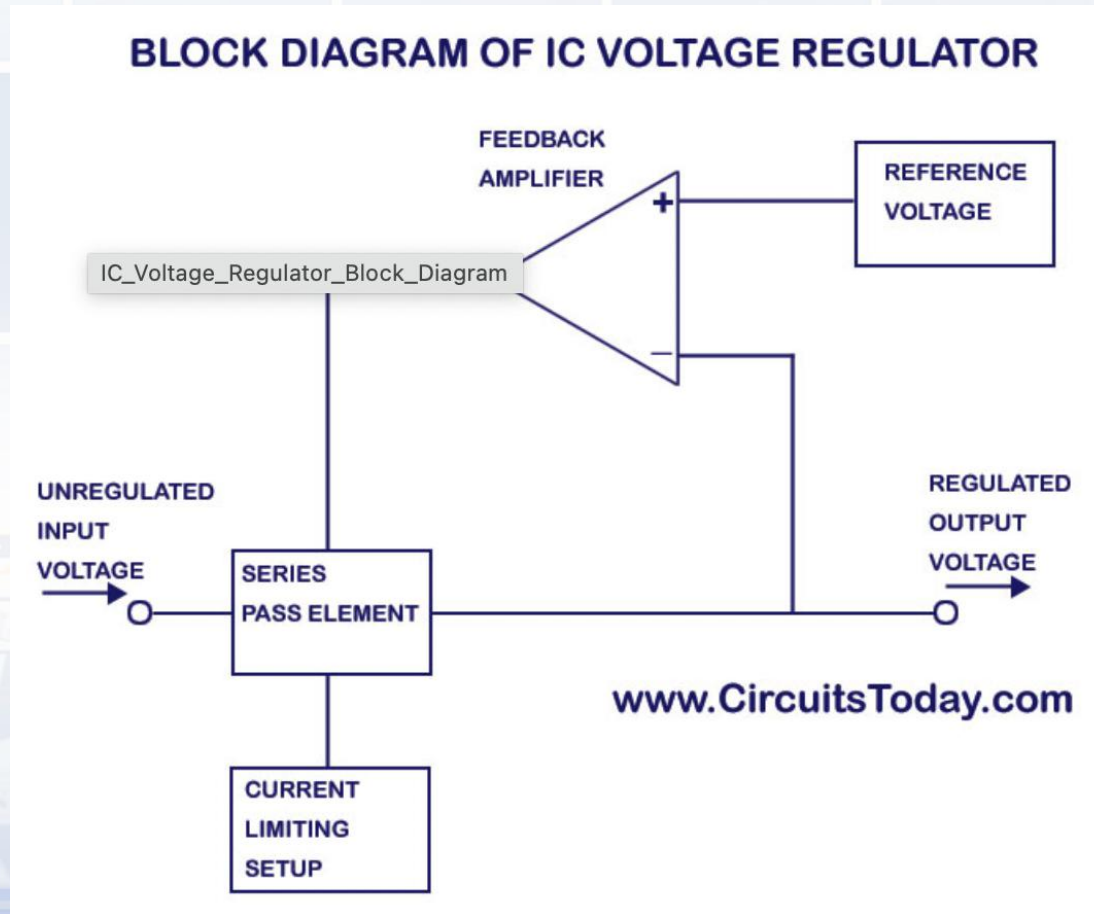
BLOCK DIAGRAM OF IC VOLTAGE REGULATOR

FEEDBACK AMPLIFIER

+

−

REFERENCE VOLTAGE

IC_Voltage_Regulator_Block_Diagram

UNREGULATED INPUT VOLTAGE

SERIES PASS ELEMENT

REGULATED OUTPUT VOLTAGE

www.CircuitsToday.com

CURRENT LIMITING SETUP